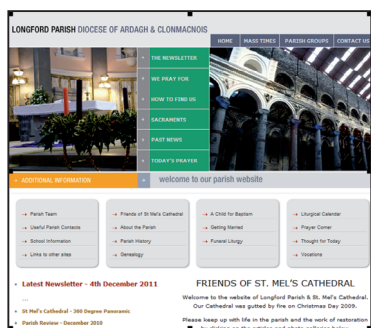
LONGFORD PARISH DIOCESE OF ARDAGH & CLONMACNOIS

HOME | MASS TIMES | PARISH GROUPS | CONTACT US

THE NEWSLETTER
WE PRAY FOR
HOW TO FIND US
SACRAMENTS
PAST NEWS
TODAY'S PRAYER

ADDITIONAL INFORMATION

welcome to our parish website

Parish Team
Useful Parish Contacts
School Information
Links to other sites

Friends of St Mel's Cathedral
About the Parish
Parish History
Genealogy

A Child for Baptism
Getting Married
Funeral Liturgy

Liturgical Calendar
Prayer Corner
Thought for Today
Vocations

Latest Newsletter - 4th December 2011

...

St Mel's Cathedral - 360 Degree Panoramic

Parish Review - December 2010

FRIENDS OF ST. MEL'S CATHEDRAL

Welcome to the website of Longford Parish & St. Mel's Cathedral. Our Cathedral was gutted by fire on Christmas Day 2009.

Please keep up with life in the parish and the work of restoration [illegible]